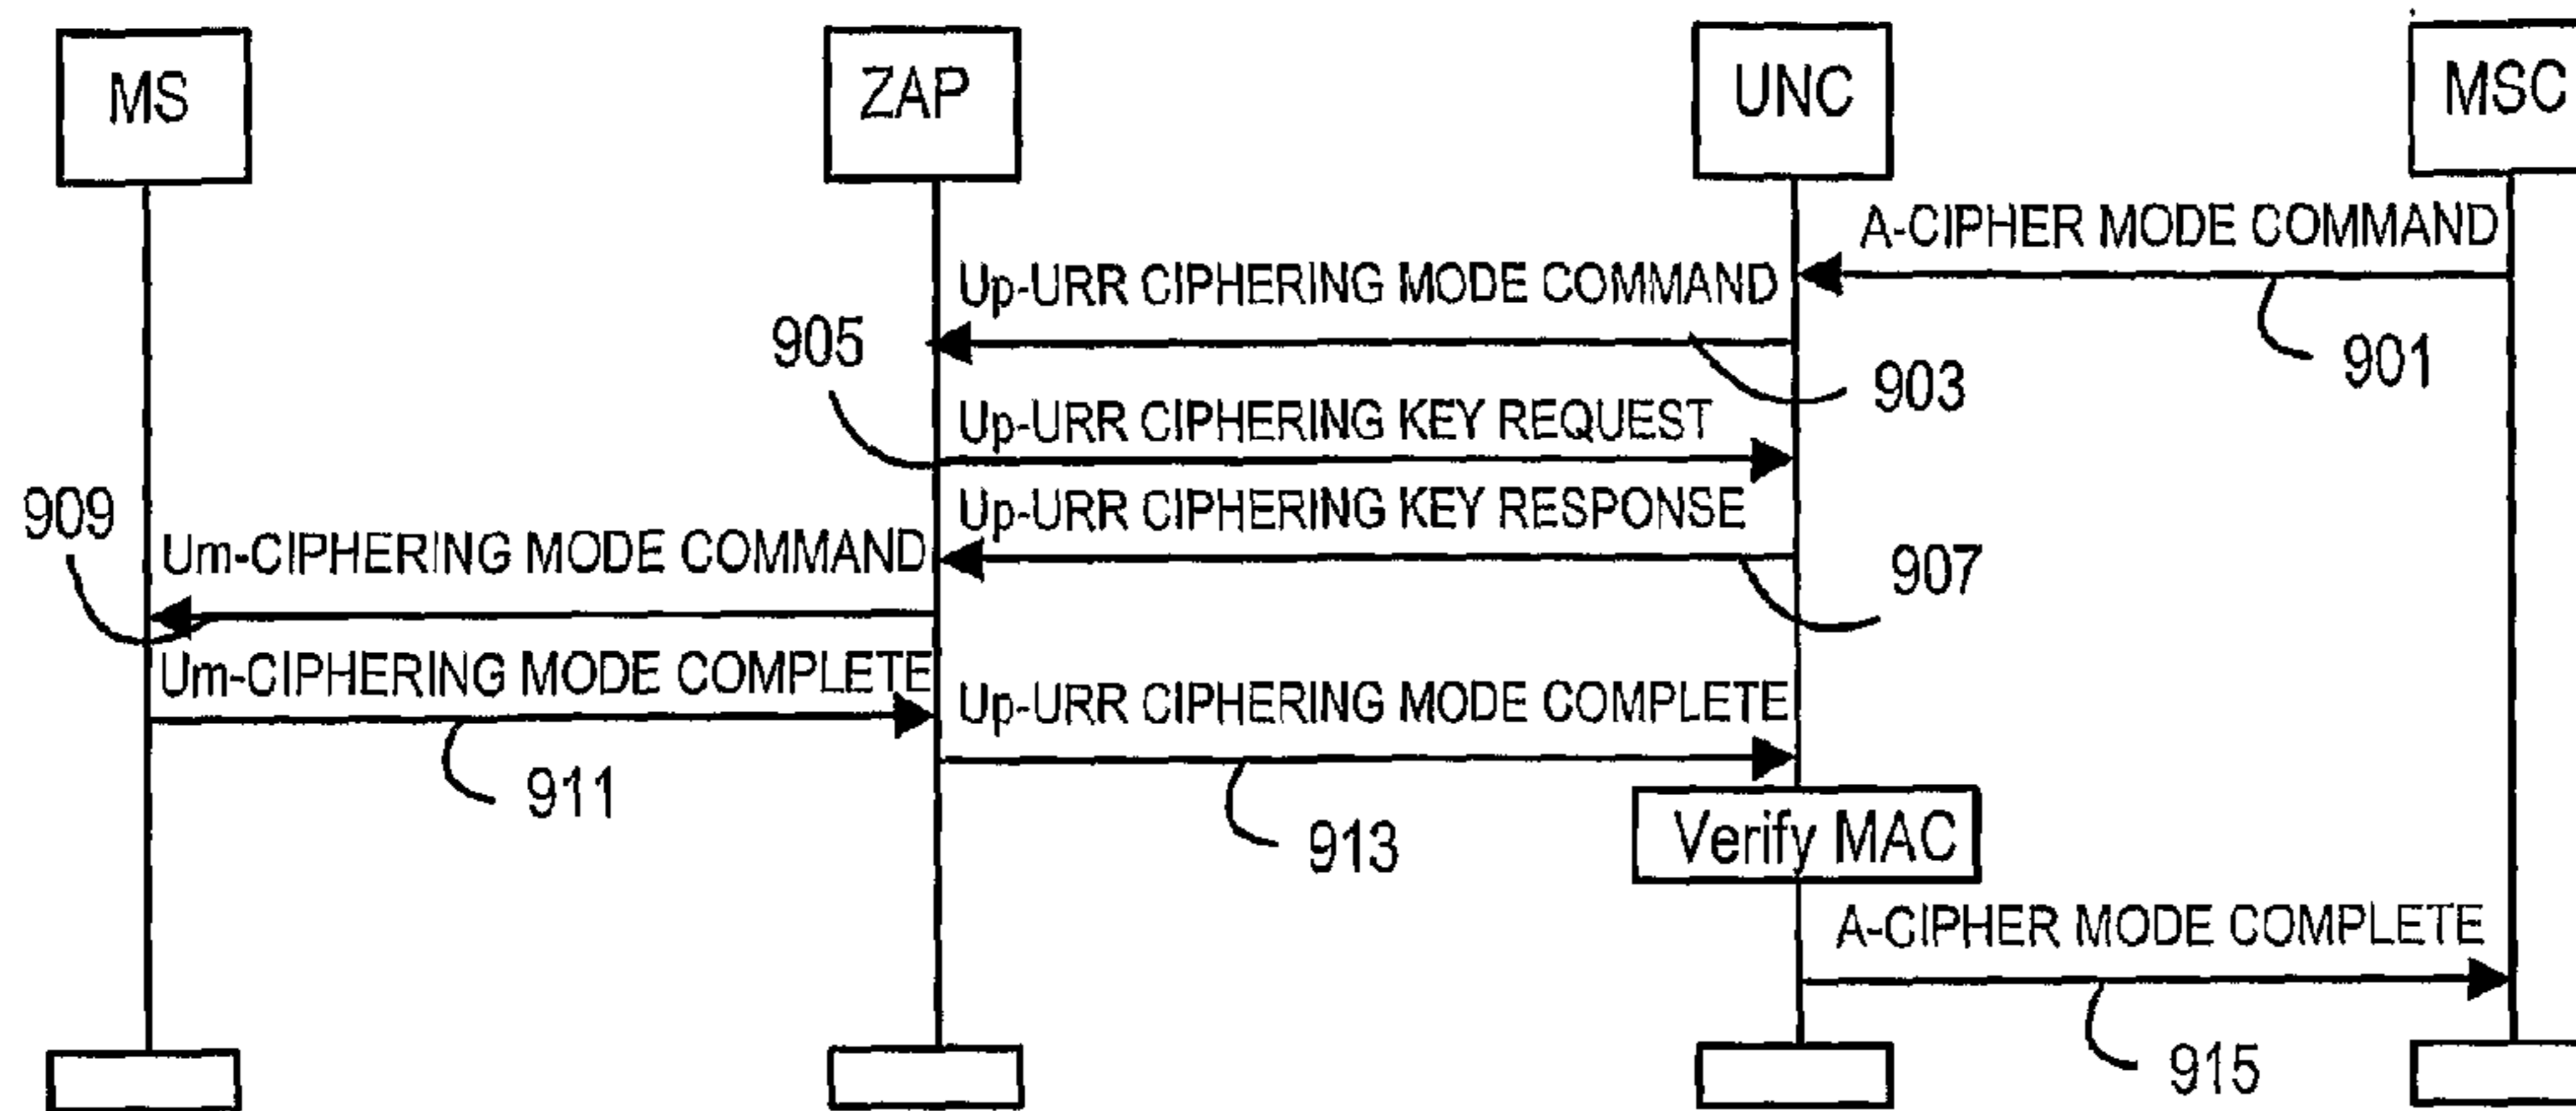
MS

ZAP

UNC

MSC

A-CIPHER MODE COMMAND

901

Up-URR CIPHERING MODE COMMAND

903

905

Up-URR CIPHERING KEY REQUEST

Up-URR CIPHERING KEY RESPONSE

907

909

Um-CIPHERING MODE COMMAND

Um-CIPHERING MODE COMPLETE

911

Up-URR CIPHERING MODE COMPLETE

913

Verify MAC

A-CIPHER MODE COMPLETE

915